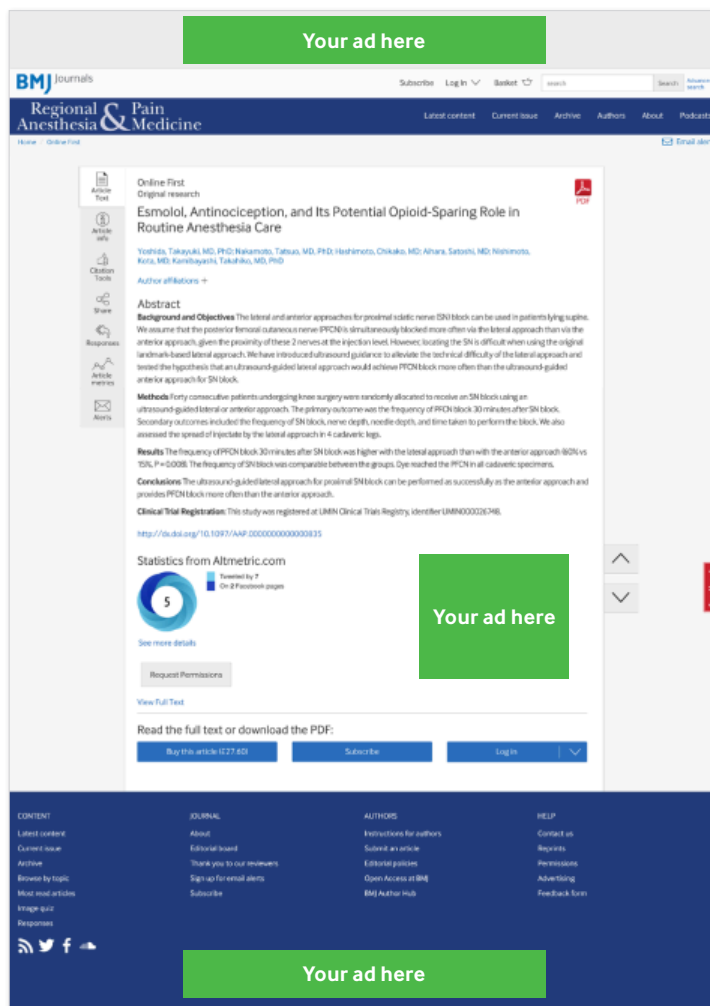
Your ad here

BMJ Journals

Subscribe Log In Basket search Search Advanced search

Regional Anesthesia & Pain Medicine

Latest content Current issue Archive Authors About Podcasts

Home / Online First

Email alerts

Article Text

Article info

Citation Tools

Share

Responses

Article metrics

Alerts

Online First
Original research

PDF

Esmolol, Antinociception, and Its Potential Opioid-Sparing Role in Routine Anesthesia Care

Yoshida, Takayuki, MD, PhD; Nakamoto, Tatsuo, MD, PhD; Hashimoto, Chikako, MD; Aihara, Satoshi, MD; Nishimoto, Kota, MD; Kamibayashi, Takahiko, MD, PhD

Author affiliations +

Abstract

Background and Objectives The lateral and anterior approaches for proximal sciatic nerve (SN) block can be used in patients lying supine. We assume that the posterior femoral cutaneous nerve (PFCN) is simultaneously blocked more often via the lateral approach than via the anterior approach, given the proximity of these 2 nerves at the injection level. However, locating the SN is difficult when using the original landmark-based lateral approach. We have introduced ultrasound guidance to alleviate the technical difficulty of the lateral approach and tested the hypothesis that an ultrasound-guided lateral approach would achieve PFCN block more often than the ultrasound-guided anterior approach for SN block.

Methods Forty consecutive patients undergoing knee surgery were randomly allocated to receive an SN block using an ultrasound-guided lateral or anterior approach. The primary outcome was the frequency of PFCN block 30 minutes after SN block. Secondary outcomes included the frequency of SN block, nerve depth, needle depth, and time taken to perform the block. We also assessed the spread of injectate by the lateral approach in 4 cadaveric legs.

Results The frequency of PFCN block 30 minutes after SN block was higher with the lateral approach than with the anterior approach (60% vs 15%, P = 0.008). The frequency of SN block was comparable between the groups. Dye reached the PFCN in all cadaveric specimens.

Conclusions The ultrasound-guided lateral approach for proximal SN block can be performed as successfully as the anterior approach and provides PFCN block more often than the anterior approach.

Clinical Trial Registration: This study was registered at UMIN Clinical Trials Registry, identifier UMIN000026748.

http://dx.doi.org/10.1097/AAP.0000000000000835

Statistics from Altmetric.com

5

Tweeted by 7
On 2 Facebook pages

See more details

Your ad here

Request Permissions

View Full Text

Read the full text or download the PDF:

Buy this article (£27.60) Subscribe Log in

CONTENT
Latest content
Current issue
Archive
Browse by topic
Most read articles
Image quiz
Responses

JOURNAL
About
Editorial board
Thank you to our reviewers
Sign up for email alerts
Subscribe

AUTHORS
Instructions for authors
Submit an article
Editorial policies
Open Access at BMJ
BMJ Author Hub

HELP
Contact us
Reprints
Permissions
Advertising
Feedback form

Your ad here